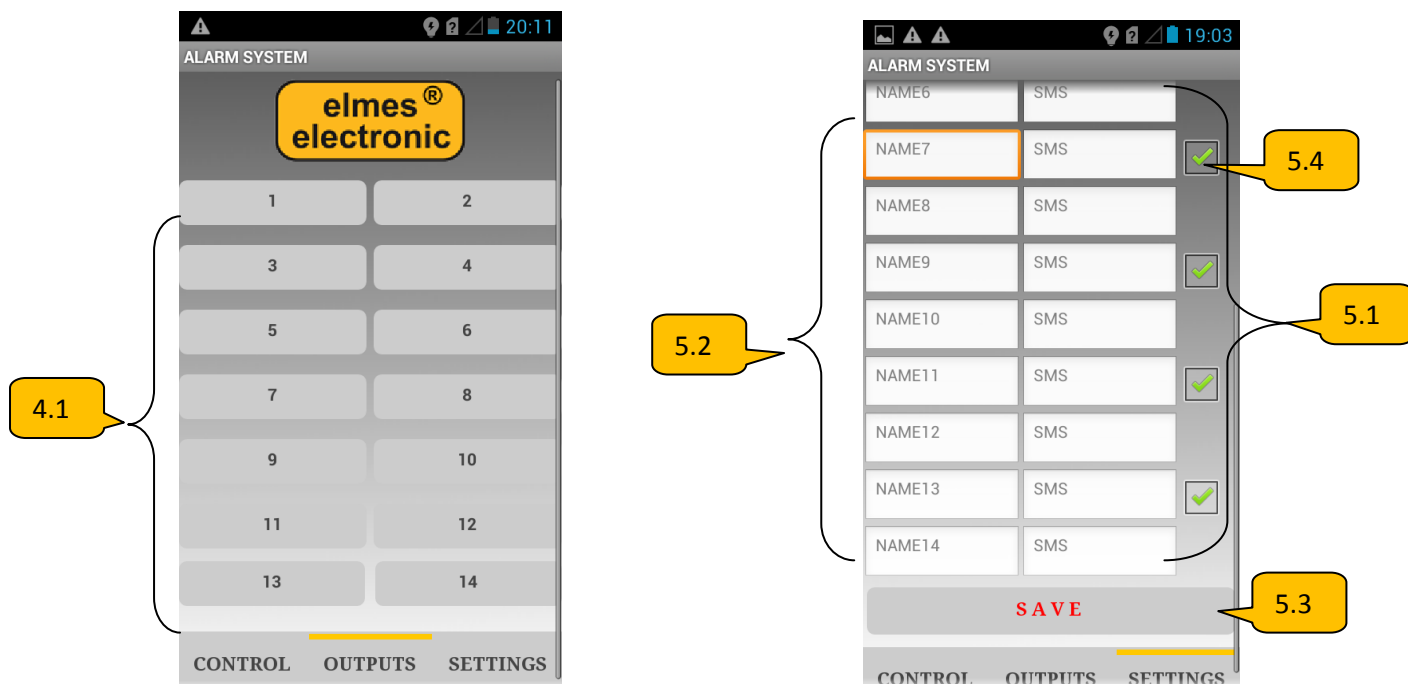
20:11
ALARM SYSTEM
elmes®
electronic

| 1 | 2 |
|---|---|
| 3 | 4 |
| 5 | 6 |
| 7 | 8 |
| 9 | 10 |
| 11 | 12 |
| 13 | 14 |

4.1

CONTROL OUTPUTS SETTINGS

19:03
ALARM SYSTEM

| NAME6 | SMS |
|---|---|
| NAME7 | SMS |
| NAME8 | SMS |
| NAME9 | SMS |
| NAME10 | SMS |
| NAME11 | SMS |
| NAME12 | SMS |
| NAME13 | SMS |
| NAME14 | SMS |

5.4
5.2
5.1
SAVE
5.3

CONTROL OUTPUTS SETTINGS